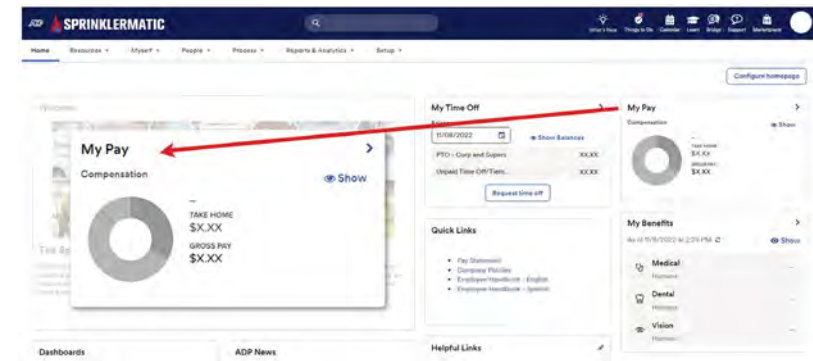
ADP SPRINKLERMATIC

What's New Things to Do Calendar Learn Bridge Support Marketplace

Home Resources Myself People Process Reports & Analytics Setup

Configure homepage

Welcome

My Pay

Compensation

Show

–

TAKE HOME
$X.XX

GROSS PAY
$X.XX

My Time Off

11/08/2022

Show Balances

PTO - Corp and Supers XX.XX

Unpaid Time Off/Tiers XX.XX

Request time off

Quick Links

- Pay Statement
- Company Policies
- Employee Handbook - English
- Employee Handbook - Spanish

Helpful Links

My Pay

Compensation

Show

–

TAKE HOME
$X.XX

GROSS PAY
$X.XX

My Benefits

As of 11/8/2022 at 2:29 PM

Show

Medical

Dental

Vision

Dashboards

ADP News